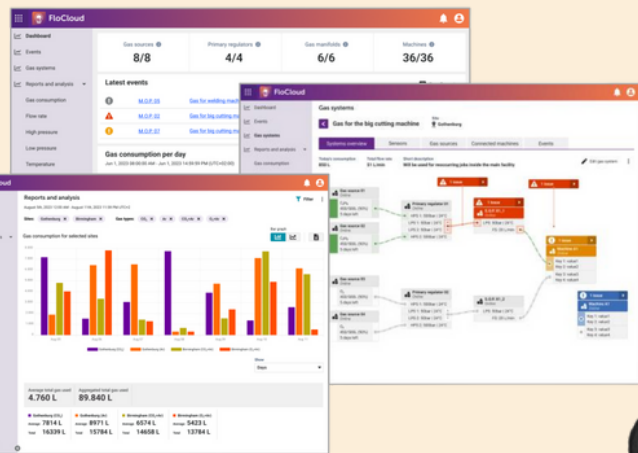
FloCloud

Dashboard
Events
Gas systems
Reports and analysis
Gas consumption
Flow rate
High pressure
Low pressure
Temperature

Gas sources
8/8
Primary regulators
4/4
Gas manifolds
6/6
Machines
36/36

Latest events
M.O.P.02 Gas for welding machine
M.O.P.03 Gas for big cutting m
M.O.P.07 Gas for big cutting m

Gas consumption per day

FloCloud
Dashboard
Events
Gas systems
Reports and analysis
Gas consumption

Gas systems
Gas for the big cutting machine
Gothenburg
Systems overview
Sensors
Gas sources
Connected machines
Events
Edit gas system

Reports and analysis
Sites: Gothenburg Birmingham
Gas types:
Filter
Gas consumption for selected sites

Average total gas used
4.760 L
Aggregated total gas used
89.840 L

Gothenburg
Average 7814 L
Total 16339 L
Gothenburg
Average 8971 L
Total 15784 L
Birmingham
Average 6574 L
Total 14658 L
Birmingham
Average 5423 L
Total 13784 L